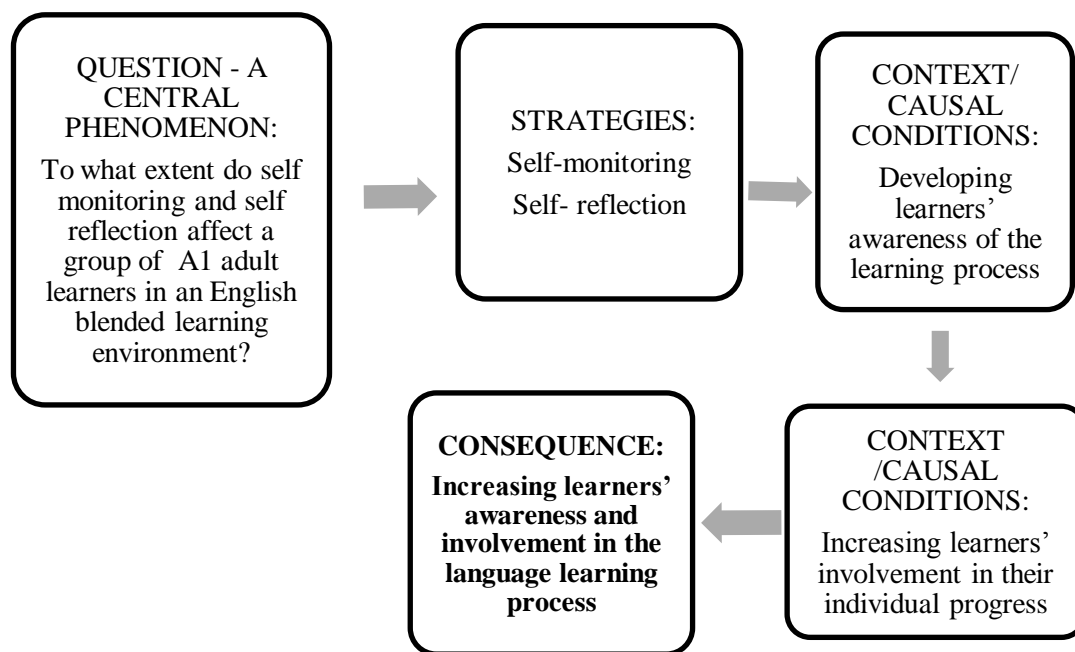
QUESTION - A CENTRAL PHENOMENON:

To what extent do self monitoring and self reflection affect a group of A1 adult learners in an English blended learning environment?

STRATEGIES:

Self-monitoring

Self- reflection

CONTEXT/ CAUSAL CONDITIONS:

Developing learners' awareness of the learning process

CONTEXT /CAUSAL CONDITIONS:

Increasing learners' involvement in their individual progress

CONSEQUENCE:

Increasing learners' awareness and involvement in the language learning process